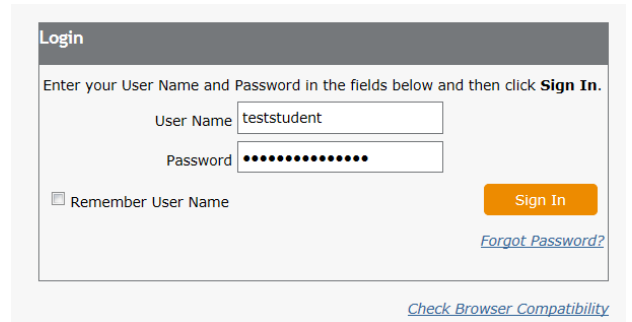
Login

Enter your User Name and Password in the fields below and then click **Sign In**.

User Name teststudent

Password ••••••••••••••••

Remember User Name

Sign In

Forgot Password?

Check Browser Compatibility